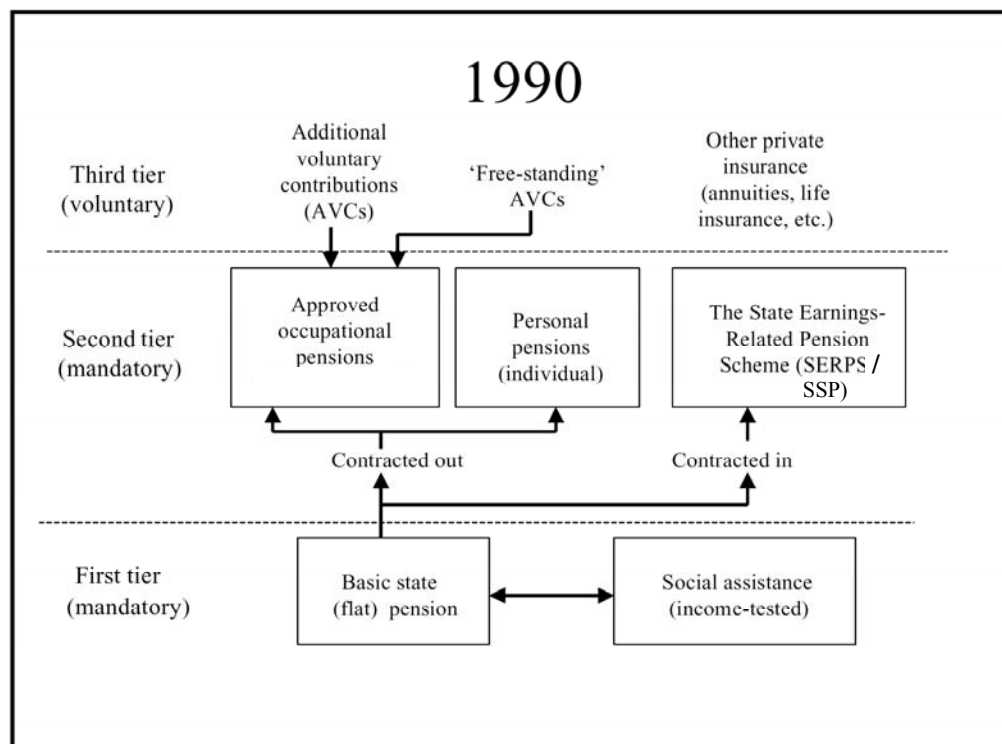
1990

Third tier (voluntary)

Additional voluntary contributions (AVCs)

'Free-standing' AVCs

Other private insurance (annuities, life insurance, etc.)

Second tier (mandatory)

Approved occupational pensions

Personal pensions (individual)

The State Earnings-Related Pension Scheme (SERPS / SSP)

Contracted out

Contracted in

First tier (mandatory)

Basic state (flat) pension

Social assistance (income-tested)